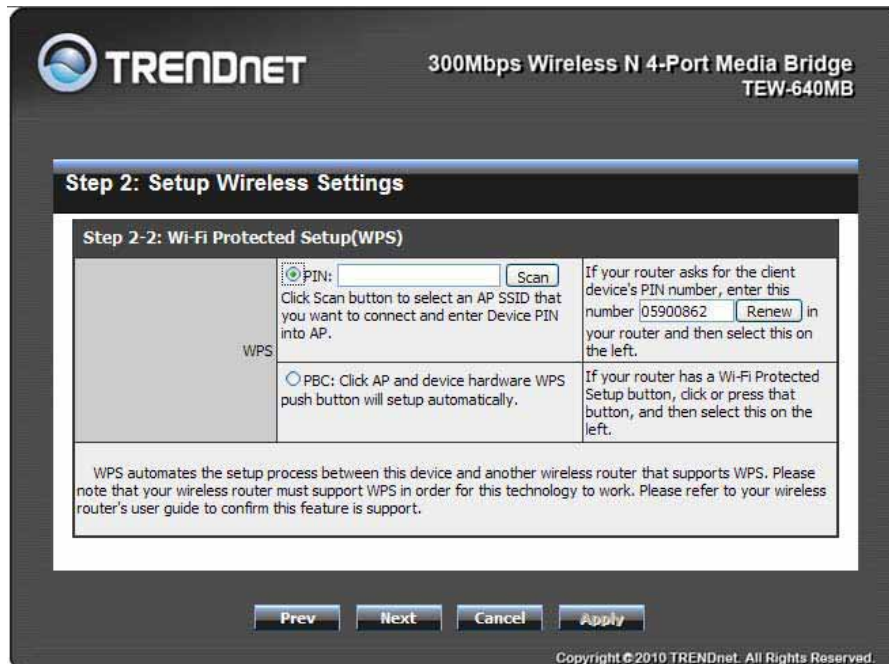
TRENDNET

300Mbps Wireless N 4-Port Media Bridge
TEW-640MB

Step 2: Setup Wireless Settings

Step 2-2: Wi-Fi Protected Setup(WPS)

| WPS | PIN: [ ] Scan<br>Click Scan button to select an AP SSID that you want to connect and enter Device PIN into AP. | If your router asks for the client device's PIN number, enter this number 05900862 Renew in your router and then select this on the left. |
|---|---|---|
| | PBC: Click AP and device hardware WPS push button will setup automatically. | If your router has a Wi-Fi Protected Setup button, click or press that button, and then select this on the left. |

WPS automates the setup process between this device and another wireless router that supports WPS. Please note that your wireless router must support WPS in order for this technology to work. Please refer to your wireless router's user guide to confirm this feature is support.

Prev Next Cancel Apply

Copyright © 2010 TRENDnet. All Rights Reserved.